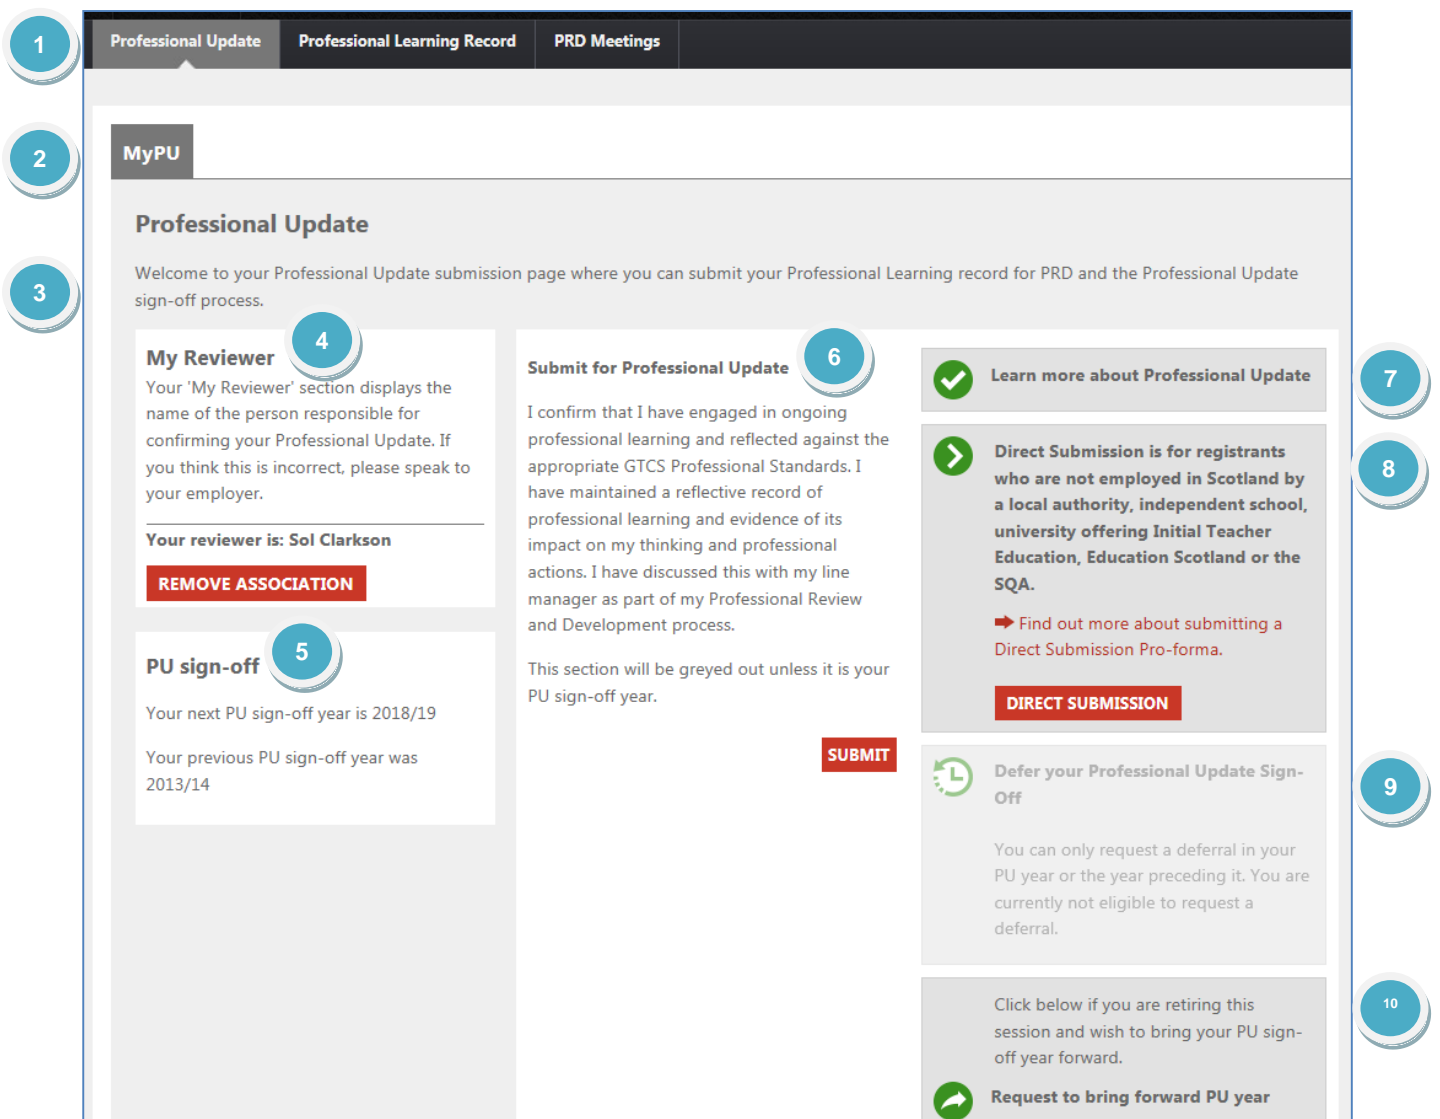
1

Professional Update | Professional Learning Record | PRD Meetings

2

MyPU

Professional Update

3

Welcome to your Professional Update submission page where you can submit your Professional Learning record for PRD and the Professional Update sign-off process.

My Reviewer

4

Your 'My Reviewer' section displays the name of the person responsible for confirming your Professional Update. If you think this is incorrect, please speak to your employer.

Your reviewer is: Sol Clarkson

REMOVE ASSOCIATION

PU sign-off

5

Your next PU sign-off year is 2018/19

Your previous PU sign-off year was 2013/14

Submit for Professional Update

6

I confirm that I have engaged in ongoing professional learning and reflected against the appropriate GTCS Professional Standards. I have maintained a reflective record of professional learning and evidence of its impact on my thinking and professional actions. I have discussed this with my line manager as part of my Professional Review and Development process.

This section will be greyed out unless it is your PU sign-off year.

SUBMIT

Learn more about Professional Update

7

Direct Submission is for registrants who are not employed in Scotland by a local authority, independent school, university offering Initial Teacher Education, Education Scotland or the SQA.

8

Find out more about submitting a Direct Submission Pro-forma.

DIRECT SUBMISSION

Defer your Professional Update Sign-Off

9

You can only request a deferral in your PU year or the year preceding it. You are currently not eligible to request a deferral.

Click below if you are retiring this session and wish to bring your PU sign-off year forward.

10

Request to bring forward PU year